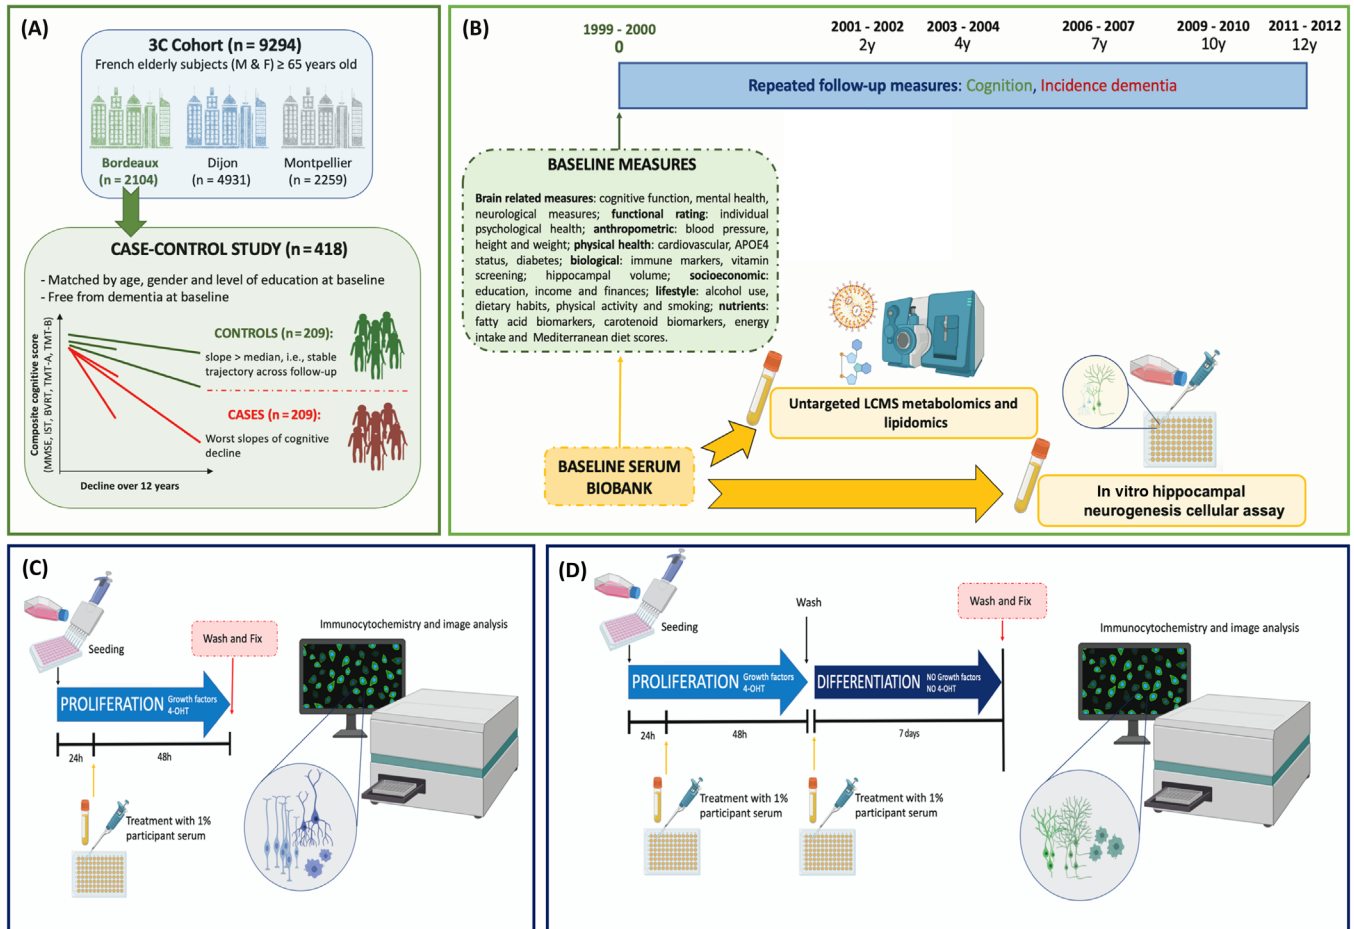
(A)

3C Cohort (n = 9294)
French elderly subjects (M & F) ≥ 65 years old

Bordeaux (n = 2104)
Dijon (n = 4931)
Montpellier (n = 2259)

CASE-CONTROL STUDY (n = 418)

- Matched by age, gender and level of education at baseline
- Free from dementia at baseline

Composite cognitive score (MMSE, IST, BVRT, TMT-A, TMT-B)

CONTROLS (n = 209):
slope > median, i.e., stable trajectory across follow-up

CASES (n = 209):
Worst slopes of cognitive decline

Decline over 12 years

(B)

1999 - 2000
0

2001 - 2002
2y

2003 - 2004
4y

2006 - 2007
7y

2009 - 2010
10y

2011 - 2012
12y

Repeated follow-up measures: Cognition, Incidence dementia

BASELINE MEASURES

Brain related measures: cognitive function, mental health, neurological measures; functional rating: individual psychological health; anthropometric: blood pressure, height and weight; physical health: cardiovascular, APOE4 status, diabetes; biological: immune markers, vitamin screening; hippocampal volume; socioeconomic: education, income and finances; lifestyle: alcohol use, dietary habits, physical activity and smoking; nutrients: fatty acid biomarkers, carotenoid biomarkers, energy intake and Mediterranean diet scores.

Untargeted LCMS metabolomics and lipidomics

BASELINE SERUM BIOBANK

In vitro hippocampal neurogenesis cellular assay

(C)

Seeding

Wash and Fix

Immunocytochemistry and image analysis

PROLIFERATION Growth factors 4-OHT

24h
48h

Treatment with 1% participant serum

(D)

Seeding

Wash

Wash and Fix

Immunocytochemistry and image analysis

PROLIFERATION Growth factors 4-OHT

DIFFERENTIATION NO Growth factors NO 4-OHT

24h
48h
7 days

Treatment with 1% participant serum

Treatment with 1% participant serum